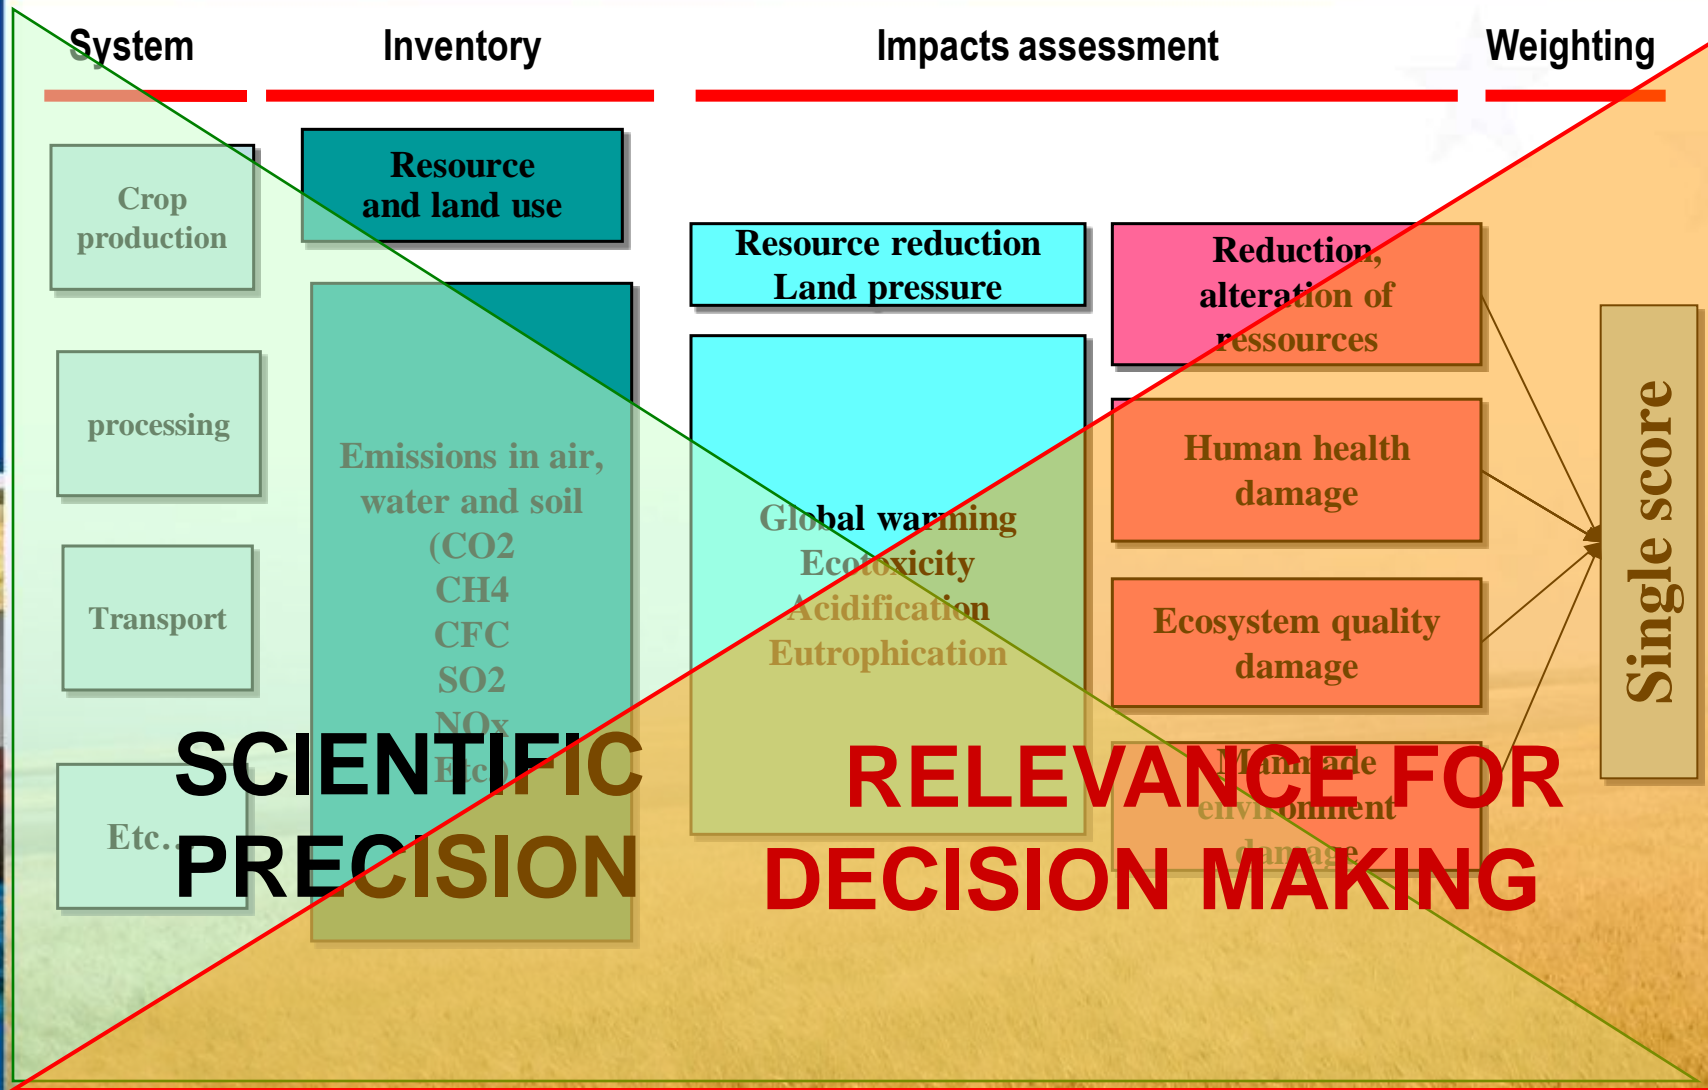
System

Inventory

Impacts assessment

Weighting

Crop production

processing

Transport

Etc.

Resource and land use

Emissions in air, water and soil (CO2 CH4 CFC SO2 NOx Etc)

Resource reduction Land pressure

Global warming Ecotoxicity Acidification Eutrophication

Reduction, alteration of ressources

Human health damage

Ecosystem quality damage

Manmade environment damage

Single score

SCIENTIFIC PRECISION

RELEVANCE FOR DECISION MAKING